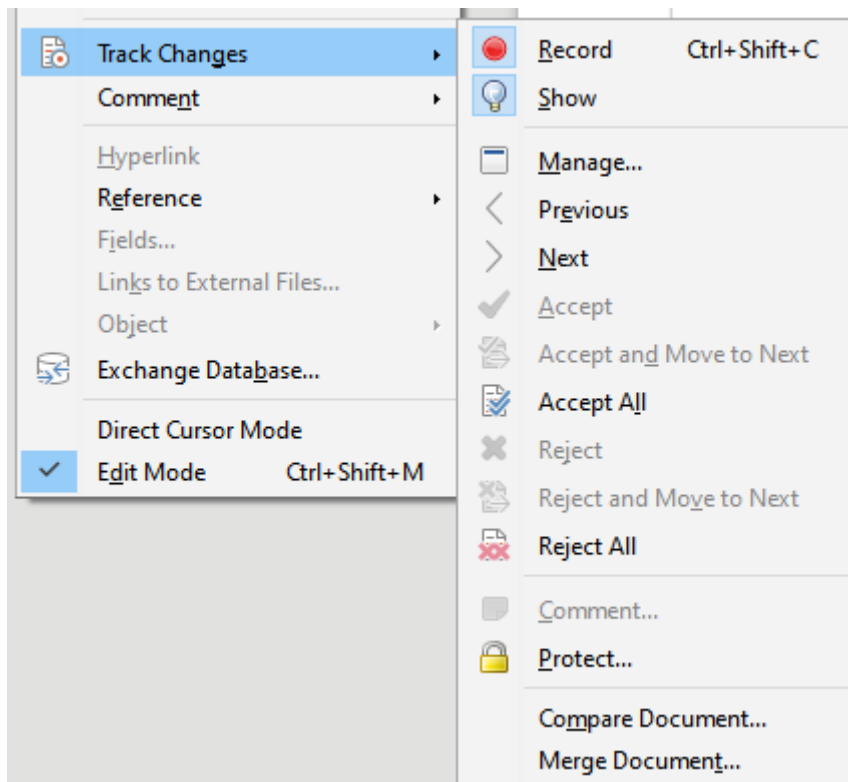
Track Changes
Comment

Hyperlink
Reference
Fields...
Links to External Files...
Object
Exchange Database...

Direct Cursor Mode
Edit Mode Ctrl+Shift+M

Record Ctrl+Shift+C
Show

Manage...
Previous
Next
Accept
Accept and Move to Next
Accept All
Reject
Reject and Move to Next
Reject All

Comment...
Protect...

Compare Document...
Merge Document...